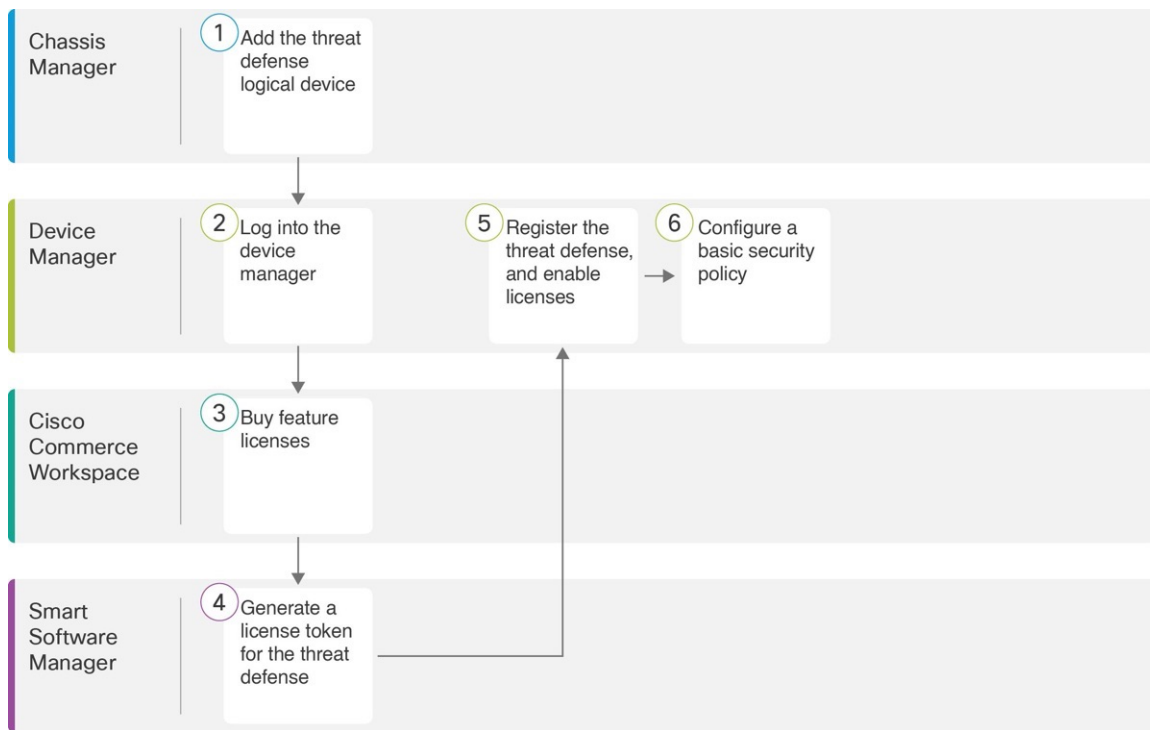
Chassis Manager

1 Add the threat defense logical device

Device Manager

2 Log into the device manager

5 Register the threat defense, and enable licenses

6 Configure a basic security policy

Cisco Commerce Workspace

3 Buy feature licenses

Smart Software Manager

4 Generate a license token for the threat defense